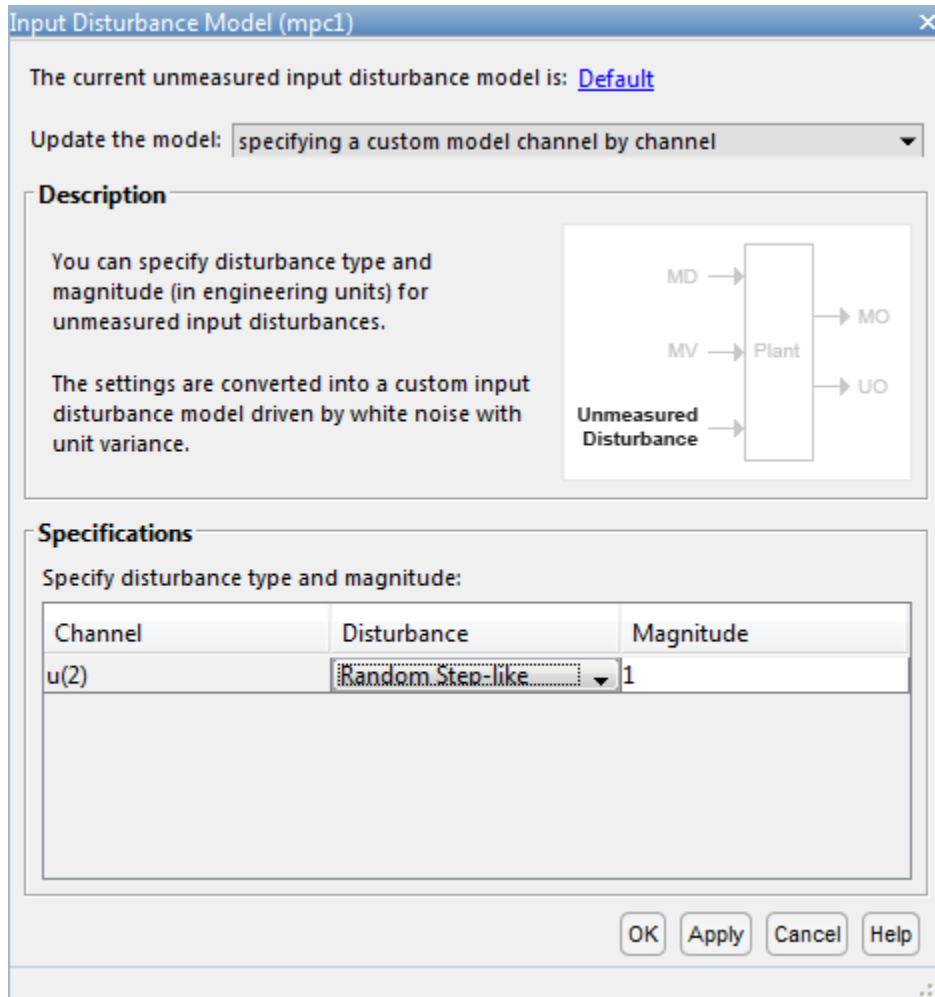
Input Disturbance Model (mpc1)

The current unmeasured input disturbance model is: Default

Update the model: specifying a custom model channel by channel

Description

You can specify disturbance type and magnitude (in engineering units) for unmeasured input disturbances.

The settings are converted into a custom input disturbance model driven by white noise with unit variance.

MD
MV
Unmeasured Disturbance
Plant
MO
UO

Specifications

Specify disturbance type and magnitude:

| Channel | Disturbance | Magnitude |
|---|---|---|
| u(2) | Random Step-like | 1 |

OK Apply Cancel Help